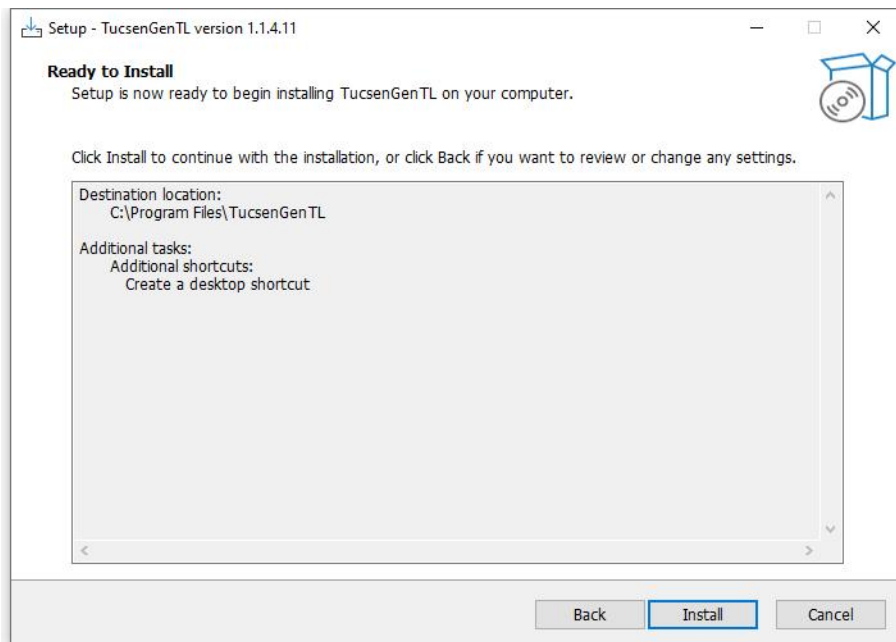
Setup - TucsenGenTL version 1.1.4.11

Ready to Install
Setup is now ready to begin installing TucsenGenTL on your computer.

Click Install to continue with the installation, or click Back if you want to review or change any settings.

Destination location:
C:\Program Files\TucsenGenTL

Additional tasks:
Additional shortcuts:
Create a desktop shortcut

Back
Install
Cancel